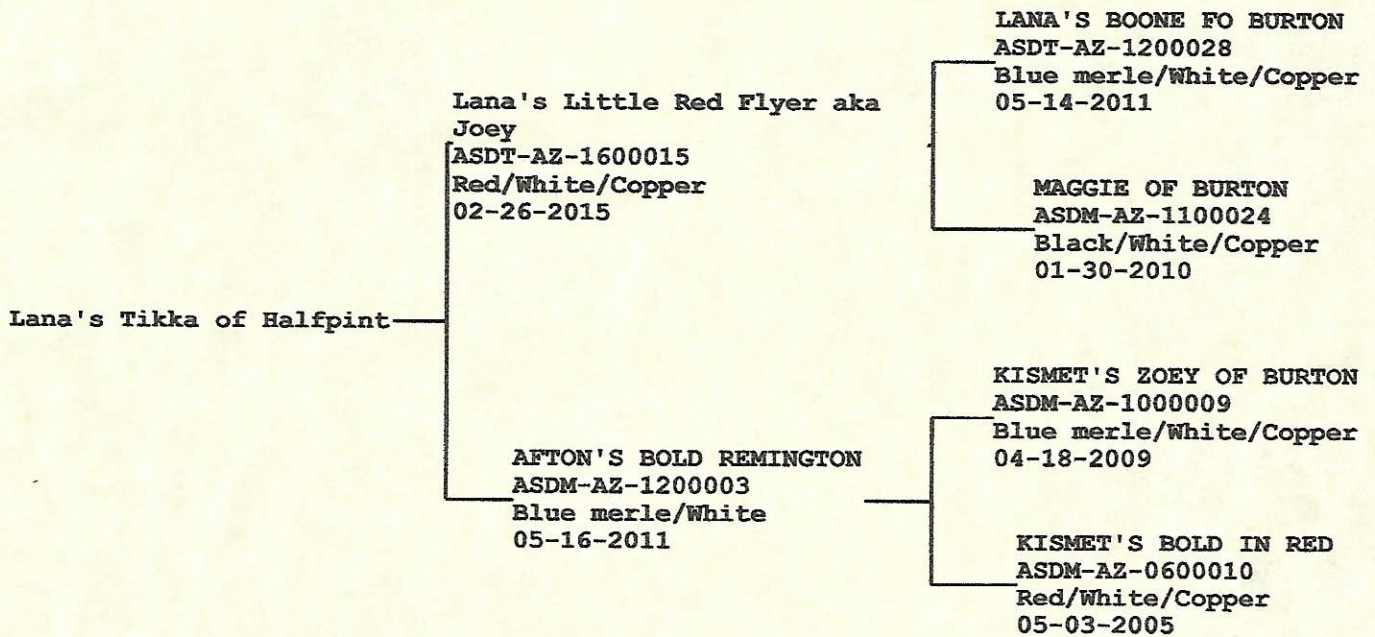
Lana's Tikka of Halfpint

Lana's Little Red Flyer aka Joey
ASDT-AZ-1600015
Red/White/Copper
02-26-2015

LANA'S BOONE FO BURTON
ASDT-AZ-1200028
Blue merle/White/Copper
05-14-2011

MAGGIE OF BURTON
ASDM-AZ-1100024
Black/White/Copper
01-30-2010

AFTON'S BOLD REMINGTON
ASDM-AZ-1200003
Blue merle/White
05-16-2011

KISMET'S ZOEY OF BURTON
ASDM-AZ-1000009
Blue merle/White/Copper
04-18-2009

KISMET'S BOLD IN RED
ASDM-AZ-0600010
Red/White/Copper
05-03-2005